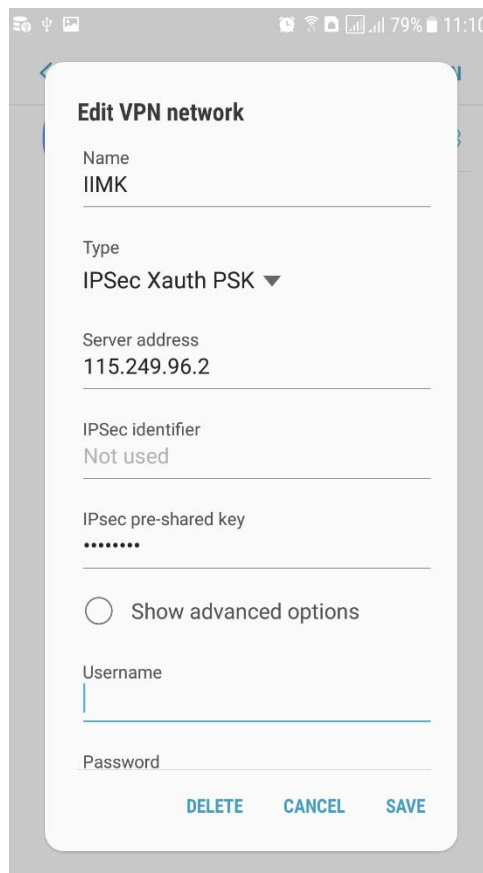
79% 11:1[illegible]

Edit VPN network

Name
IIMK

Type
IPSec Xauth PSK

Server address
115.249.96.2

IPSec identifier
Not used

IPsec pre-shared key
••••••••

Show advanced options

Username

Password

DELETE CANCEL SAVE